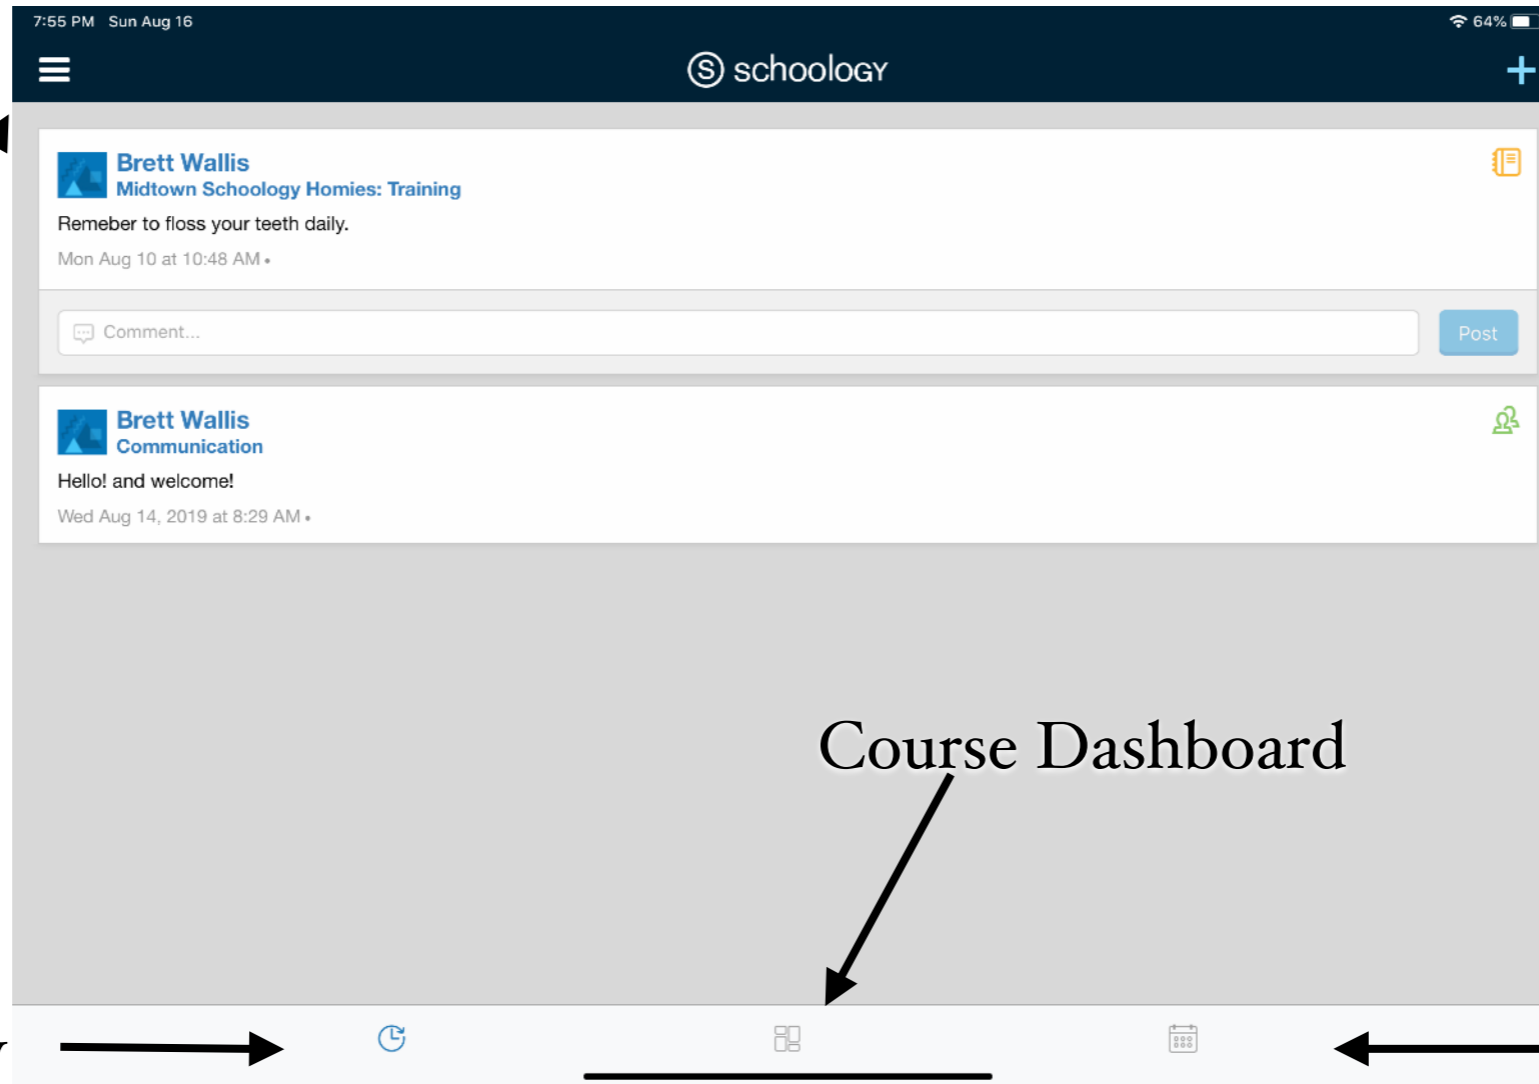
7:55 PM Sun Aug 16

64%

schoology

Brett Wallis
Midtown Schoology Homies: Training

Remeber to floss your teeth daily.

Mon Aug 10 at 10:48 AM •

Comment...

Post

Brett Wallis
Communication

Hello! and welcome!

Wed Aug 14, 2019 at 8:29 AM •

Course Dashboard